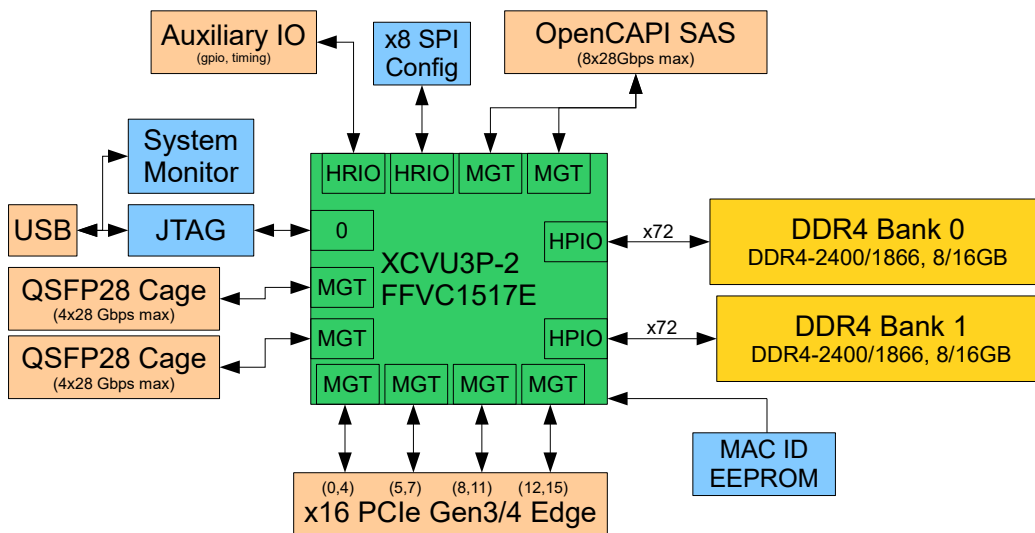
Auxiliary IO
(gpio, timing)

x8 SPI
Config

OpenCAPI SAS
(8x28Gbps max)

System
Monitor

USB

JTAG

HRIO

HRIO

MGT

MGT

0

HPIO

x72

DDR4 Bank 0
DDR4-2400/1866, 8/16GB

XCVU3P-2
FFVC1517E

QSFP28 Cage
(4x28 Gbps max)

MGT

MGT

QSFP28 Cage
(4x28 Gbps max)

HPIO

x72

DDR4 Bank 1
DDR4-2400/1866, 8/16GB

MGT

MGT

MGT

MGT

MAC ID
EEPROM

(0,4)

(5,7)

(8,11)

(12,15)

x16 PCIe Gen3/4 Edge